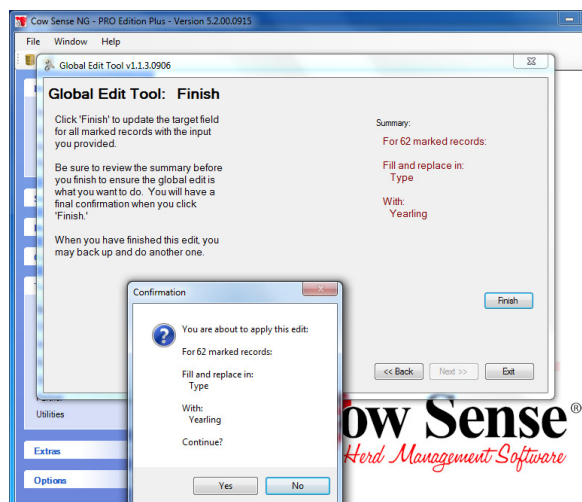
Cow Sense NG - PRO Edition Plus - Version 5.2.00.0915

File Window Help

Global Edit Tool v1.1.3.0906

Global Edit Tool: Finish

Click 'Finish' to update the target field for all marked records with the input you provided.

Be sure to review the summary before you finish to ensure the global edit is what you want to do. You will have a final confirmation when you click 'Finish.'

When you have finished this edit, you may back up and do another one.

Summary:

For 62 marked records:

Fill and replace in:
Type

With:
Yearling

Finish

<< Back Next >> Exit

Confirmation

You are about to apply this edit:

For 62 marked records:

Fill and replace in:
Type

With:
Yearling

Continue?

Yes No

Utilities

Extras

Options

ow Sense®
Herd Management Software